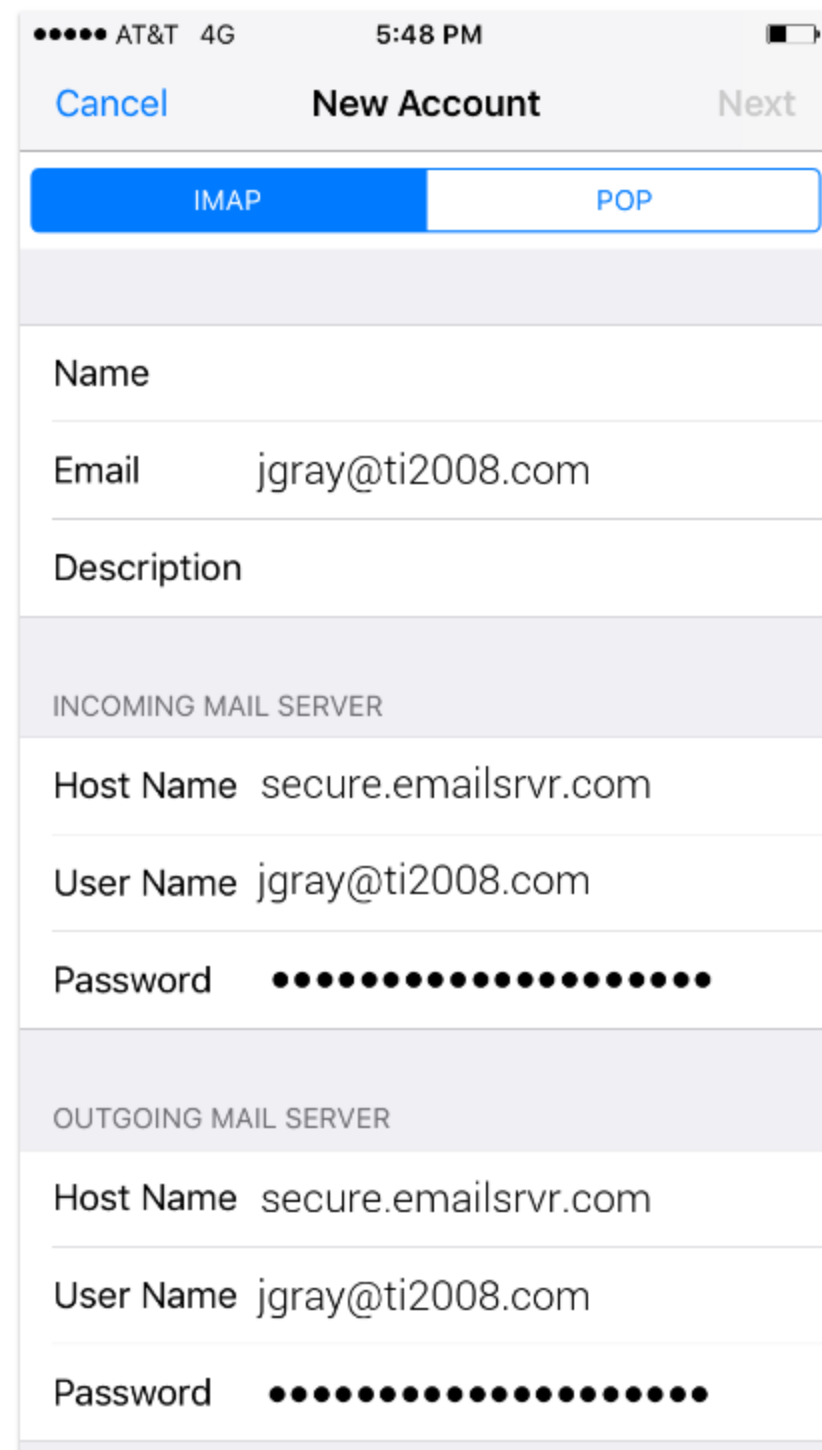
●●●●● AT&T 4G 5:48 PM

Cancel New Account Next

IMAP POP

Name

Email jgray@ti2008.com

Description

INCOMING MAIL SERVER

Host Name secure.emailsrvr.com

User Name jgray@ti2008.com

Password ••••••••••••••••••••

OUTGOING MAIL SERVER

Host Name secure.emailsrvr.com

User Name jgray@ti2008.com

Password ••••••••••••••••••••